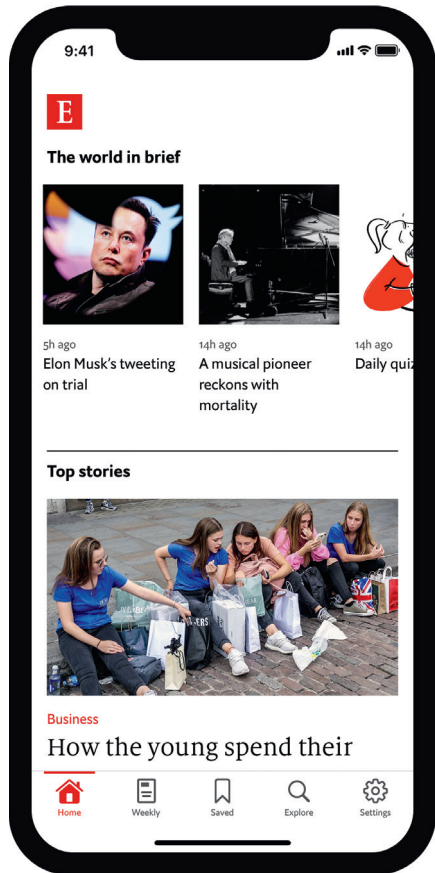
9:41

E

The world in brief

5h ago
Elon Musk's tweeting on trial

14h ago
A musical pioneer reckons with mortality

14h ago
Daily quiz

Top stories

Business
How the young spend their

Home
Weekly
Saved
Explore
Settings